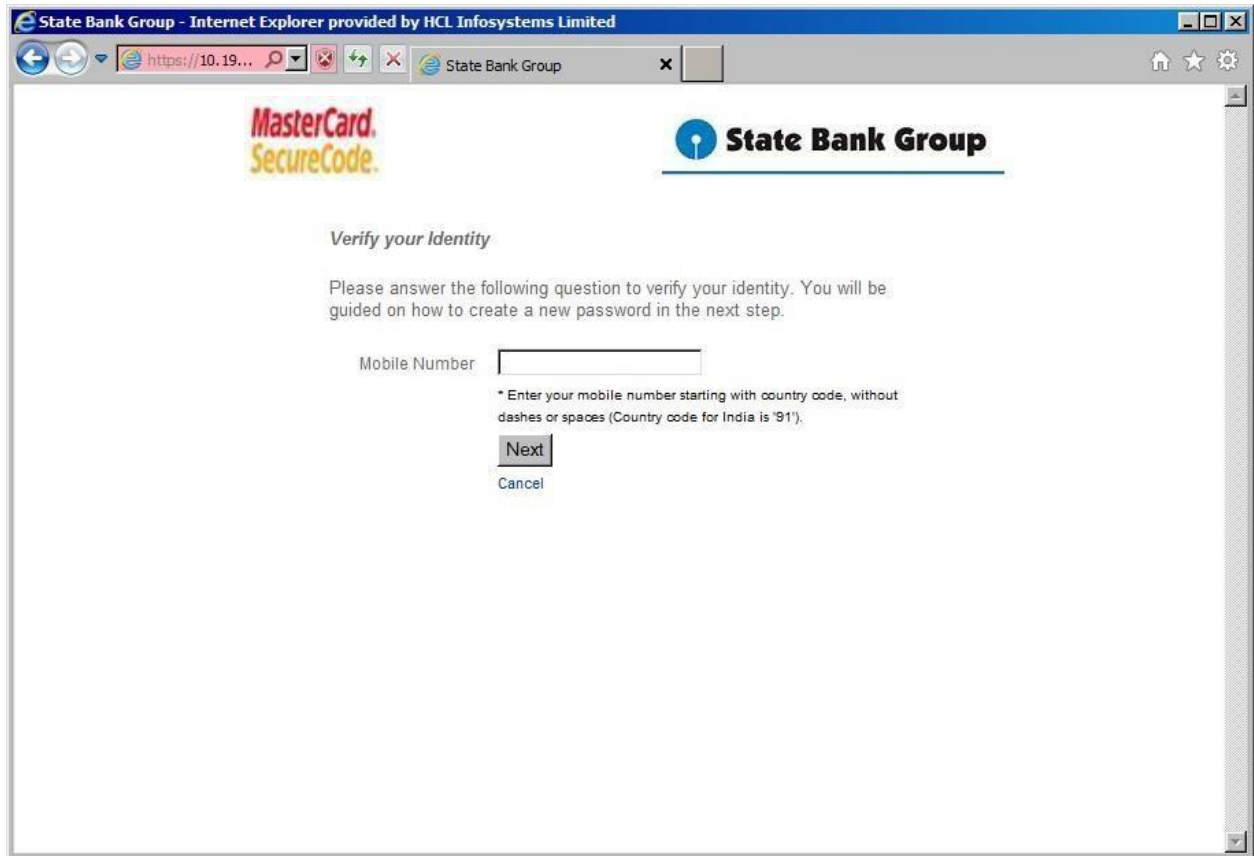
State Bank Group - Internet Explorer provided by HCL Infosystems Limited

https://10.19...

State Bank Group

MasterCard. SecureCode.

State Bank Group

Verify your Identity

Please answer the following question to verify your identity. You will be guided on how to create a new password in the next step.

Mobile Number

* Enter your mobile number starting with country code, without dashes or spaces (Country code for India is '91').

Next

Cancel